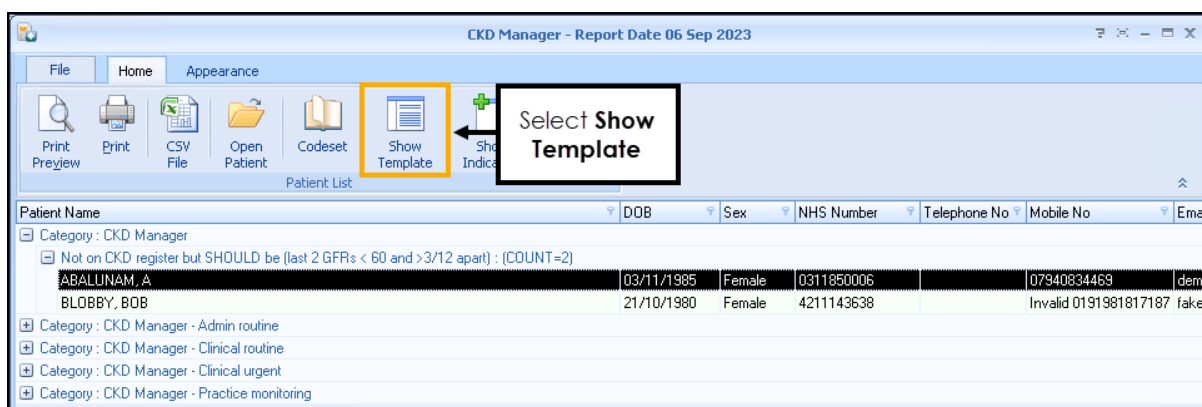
CKD Manager - Report Date 06 Sep 2023

File | Home | Appearance

Print Preview | Print | CSV File | Open Patient | Codeset | Show Template | Sho Indica

Patient List

Select **Show Template**

| Patient Name | DOB | Sex | NHS Number | Telephone No | Mobile No | Ema |
|---|---|---|---|---|---|---|
| Category : CKD Manager | | | | | | |
| Not on CKD register but SHOULD be (last 2 GFRs < 60 and >3/12 apart) : (COUNT=2) | | | | | | |
| ABALUNAM, A | 03/11/1985 | Female | 0311850006 | | 07940834469 | dem |
| BLOBBY, BOB | 21/10/1980 | Female | 4211143638 | | Invalid 0191981817187 | fake |
| Category : CKD Manager - Admin routine | | | | | | |
| Category : CKD Manager - Clinical routine | | | | | | |
| Category : CKD Manager - Clinical urgent | | | | | | |
| Category : CKD Manager - Practice monitoring | | | | | | |